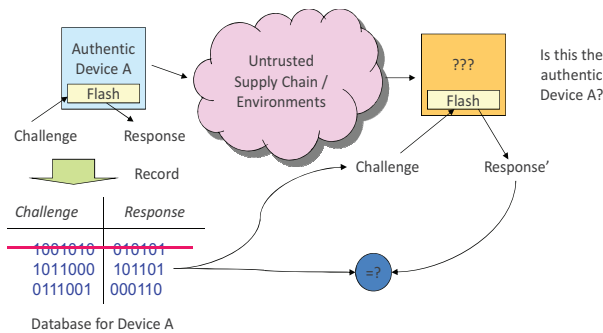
Authentic Device A

Flash

Challenge

Response

Untrusted Supply Chain / Environments

???

Flash

Is this the authentic Device A?

Record

| Challenge | Response |
|---|---|
| 1001010 | 010101 |
| 1011000 | 101101 |
| 0111001 | 000110 |

Challenge

Response'

=?

Database for Device A